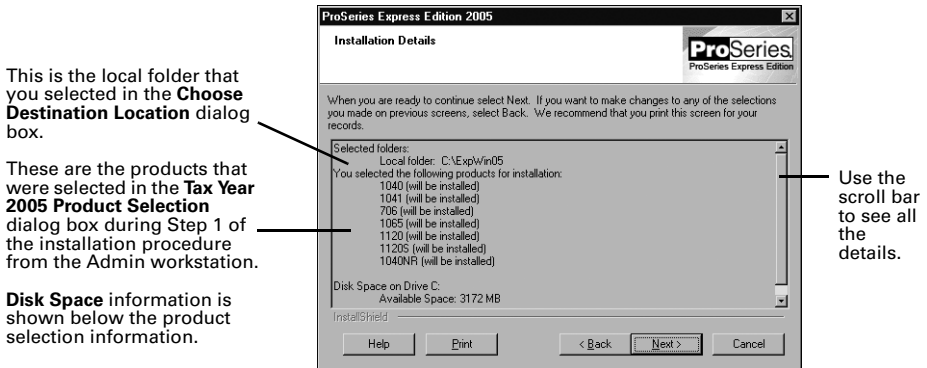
This is the local folder that you selected in the **Choose Destination Location** dialog box.

These are the products that were selected in the **Tax Year 2005 Product Selection** dialog box during Step 1 of the installation procedure from the Admin workstation.

**Disk Space** information is shown below the product selection information.

ProSeries Express Edition 2005

Installation Details

ProSeries
ProSeries Express Edition

When you are ready to continue select Next. If you want to make changes to any of the selections you made on previous screens, select Back. We recommend that you print this screen for your records.

Selected folders:
Local folder: C:\ExpWin05
You selected the following products for installation:
1040 (will be installed)
1041 (will be installed)
706 (will be installed)
1065 (will be installed)
1120 (will be installed)
1120S (will be installed)
1040NR (will be installed)

Disk Space on Drive C:
Available Space: 3172 MB

InstallShield

Help | Print | < Back | Next > | Cancel

Use the scroll bar to see all the details.